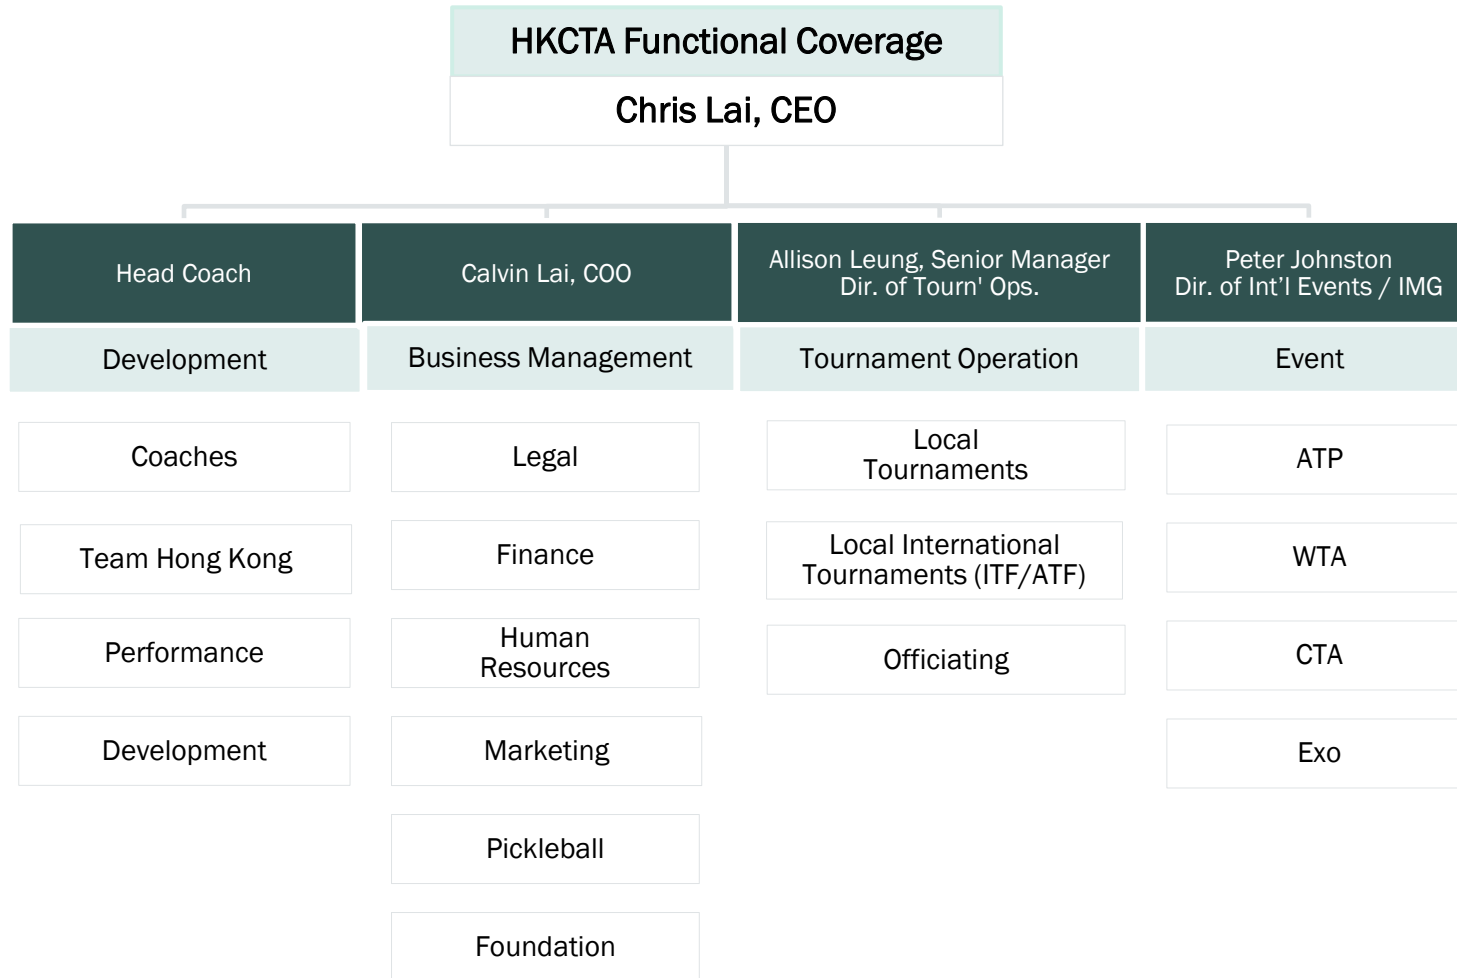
HKCTA Functional Coverage

Chris Lai, CEO

Head Coach

Development

Coaches

Team Hong Kong

Performance

Development

Calvin Lai, COO

Business Management

Legal

Finance

Human Resources

Marketing

Pickleball

Foundation

Allison Leung, Senior Manager Dir. of Tourn' Ops.

Tournament Operation

Local Tournaments

Local International Tournaments (ITF/ATF)

Officiating

Peter Johnston Dir. of Int'l Events / IMG

Event

ATP

WTA

CTA

Exo